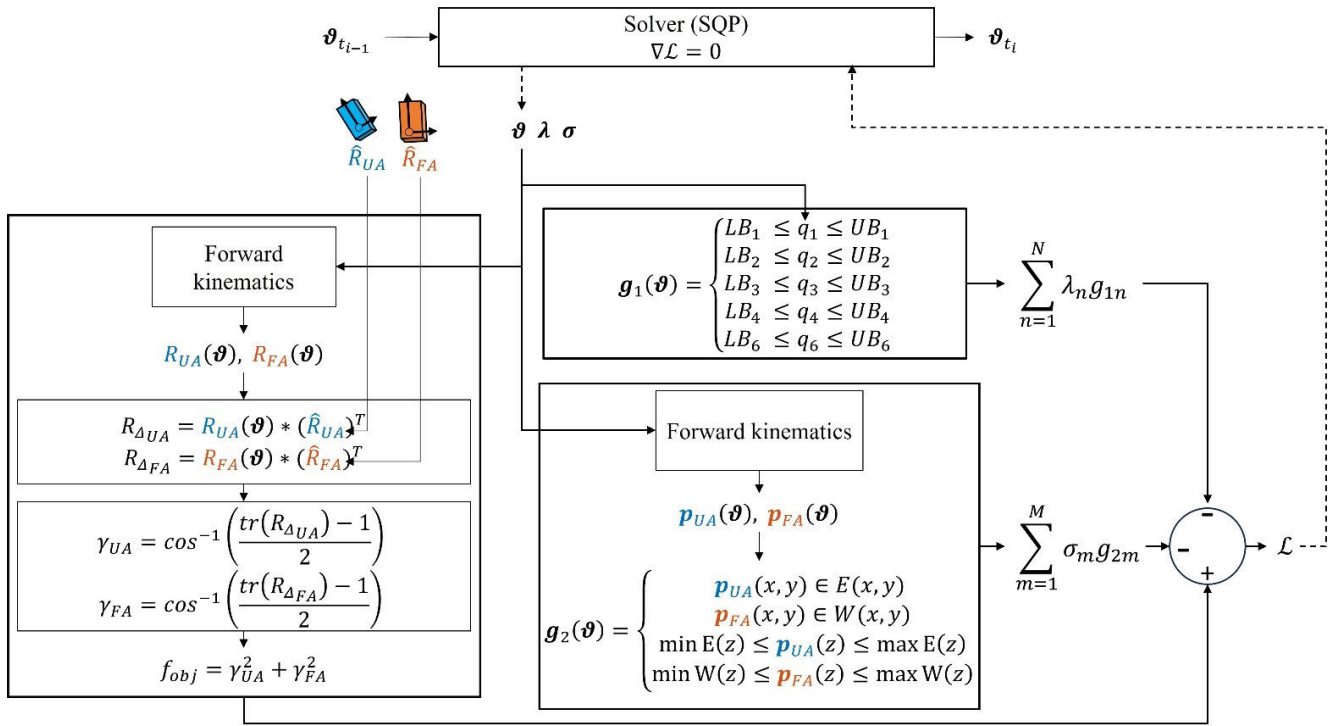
$\boldsymbol{\vartheta}_{t_{i-1}}$

Solver (SQP)
$\nabla\mathcal{L} = 0$

$\boldsymbol{\vartheta}_{t_i}$

$\boldsymbol{\vartheta}$ $\boldsymbol{\lambda}$ $\boldsymbol{\sigma}$

$\hat{R}_{UA}$ $\hat{R}_{FA}$

Forward kinematics

$R_{UA}(\boldsymbol{\vartheta})$, $R_{FA}(\boldsymbol{\vartheta})$

$R_{\Delta UA} = R_{UA}(\boldsymbol{\vartheta}) * (\hat{R}_{UA})^T$
$R_{\Delta FA} = R_{FA}(\boldsymbol{\vartheta}) * (\hat{R}_{FA})^T$

$\gamma_{UA} = cos^{-1}\left(\frac{tr(R_{\Delta UA}) - 1}{2}\right)$
$\gamma_{FA} = cos^{-1}\left(\frac{tr(R_{\Delta FA}) - 1}{2}\right)$

$f_{obj} = \gamma_{UA}^2 + \gamma_{FA}^2$

$\boldsymbol{g}_1(\boldsymbol{\vartheta}) = \begin{cases} LB_1 \le q_1 \le UB_1 \\ LB_2 \le q_2 \le UB_2 \\ LB_3 \le q_3 \le UB_3 \\ LB_4 \le q_4 \le UB_4 \\ LB_6 \le q_6 \le UB_6 \end{cases}$

$\sum_{n=1}^{N} \lambda_n g_{1n}$

Forward kinematics

$\boldsymbol{p}_{UA}(\boldsymbol{\vartheta})$, $\boldsymbol{p}_{FA}(\boldsymbol{\vartheta})$

$\boldsymbol{g}_2(\boldsymbol{\vartheta}) = \begin{cases} \boldsymbol{p}_{UA}(x,y) \in E(x,y) \\ \boldsymbol{p}_{FA}(x,y) \in W(x,y) \\ \min \mathrm{E}(z) \le \boldsymbol{p}_{UA}(z) \le \max \mathrm{E}(z) \\ \min \mathrm{W}(z) \le \boldsymbol{p}_{FA}(z) \le \max \mathrm{W}(z) \end{cases}$

$\sum_{m=1}^{M} \sigma_m g_{2m}$

-
-
+

$\mathcal{L}$